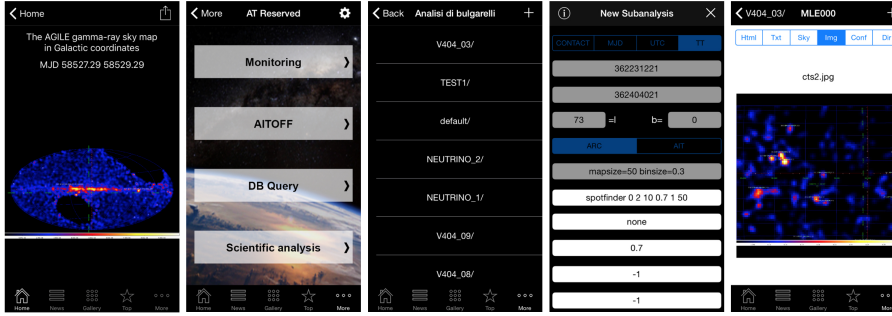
Home

The AGILE gamma-ray sky map in Galactic coordinates

MJD 58527.29 58529.29

Home News Gallery Top More

More AT Reserved

Monitoring

AITOFF

DB Query

Scientific analysis

Home News Gallery Top More

Back Analisi di bulgarelli +

V404_03/

TEST1/

default/

NEUTRINO_2/

NEUTRINO_1/

V404_09/

V404_08/

Home News Gallery Top More

New Subanalysis

CONTACT MJD UTC TT

362231221

362404021

73 =l b= 0

ARC AIT

mapsize=50 binsize=0.3

spotfinder 0 2 10 0.7 1 50

none

0.7

-1

-1

V404_03/ MLE000

Html Txt Sky Img Conf Dir

cts2.jpg

Home News Gallery Top More